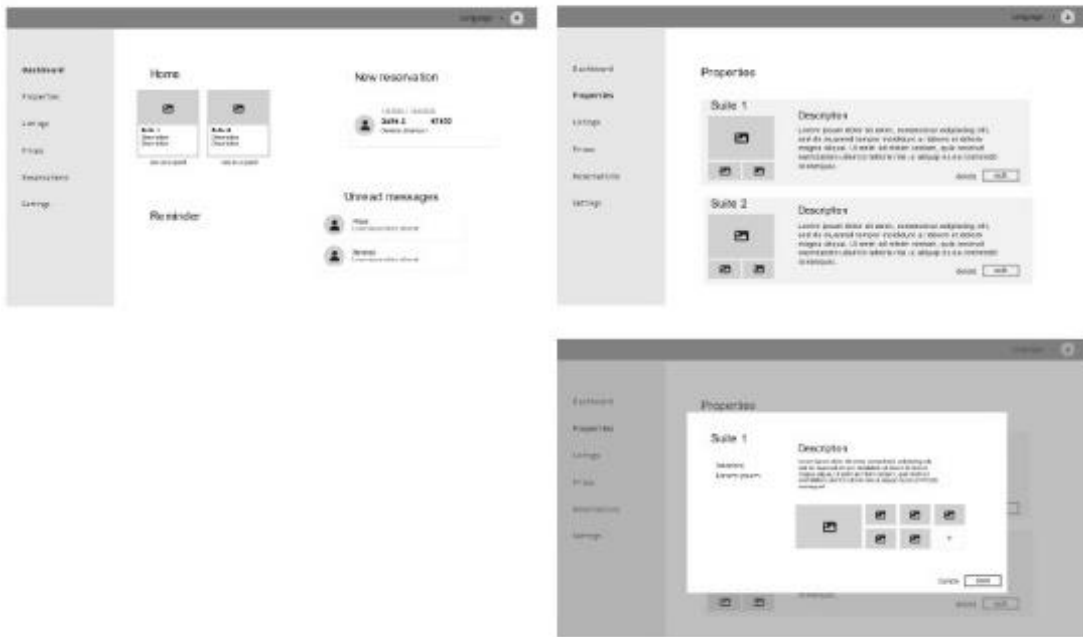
Language

Dashboard
Properties
Listings
Prices
Reservations
Settings

Home

Suite 1
Description
Description

Suite 2
Description
Description

Reminder

New reservation

Suite 2

Unread messages

Language

Dashboard
Properties
Listings
Prices
Reservations
Settings

Properties

Suite 1

Description

Lorem ipsum dolor sit amet, consectetur adipiscing elit, sed do eiusmod tempor incididunt ut labore et dolore magna aliqua. Ut enim ad minim veniam, quis nostrud exercitation ullamco laboris nisi ut aliquip ex ea commodo consequat.

delete edit

Suite 2

Description

Lorem ipsum dolor sit amet, consectetur adipiscing elit, sed do eiusmod tempor incididunt ut labore et dolore magna aliqua. Ut enim ad minim veniam, quis nostrud exercitation ullamco laboris nisi ut aliquip ex ea commodo consequat.

delete edit

Language

Dashboard
Properties
Listings
Prices
Reservations
Settings

Properties

Suite 1

Description

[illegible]

+

Cancel Save

delete edit